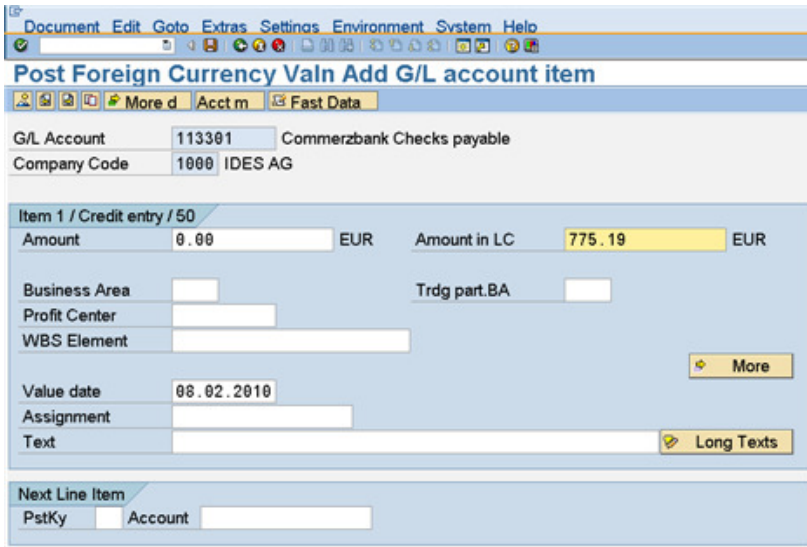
Document Edit Goto Extras Settings Environment System Help

Post Foreign Currency Valn Add G/L account item

More d Acct m Fast Data

G/L Account 113301 Commerzbank Checks payable
Company Code 1000 IDES AG

Item 1 / Credit entry / 50

Amount 0.00 EUR Amount in LC 775.19 EUR

Business Area Trdg part.BA
Profit Center
WBS Element

More

Value date 08.02.2010
Assignment
Text Long Texts

Next Line Item
PstKy Account